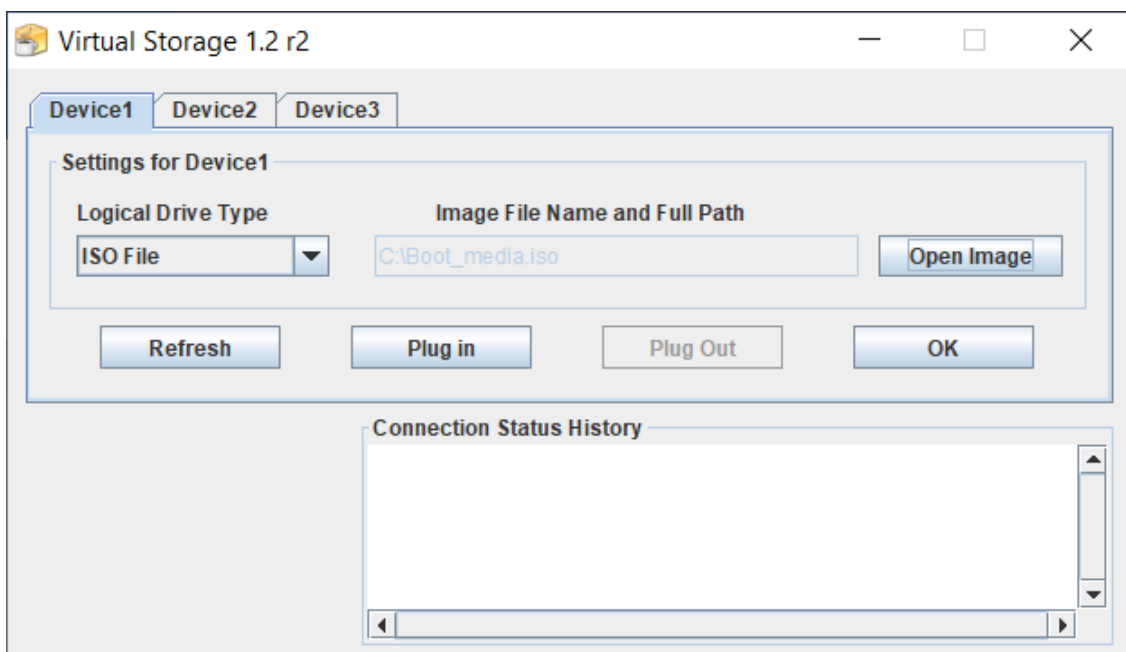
Virtual Storage 1.2 r2

Device1 Device2 Device3

Settings for Device1

Logical Drive Type

Image File Name and Full Path

ISO File

C:\Boot_media.iso

Open Image

Refresh

Plug in

Plug Out

OK

Connection Status History